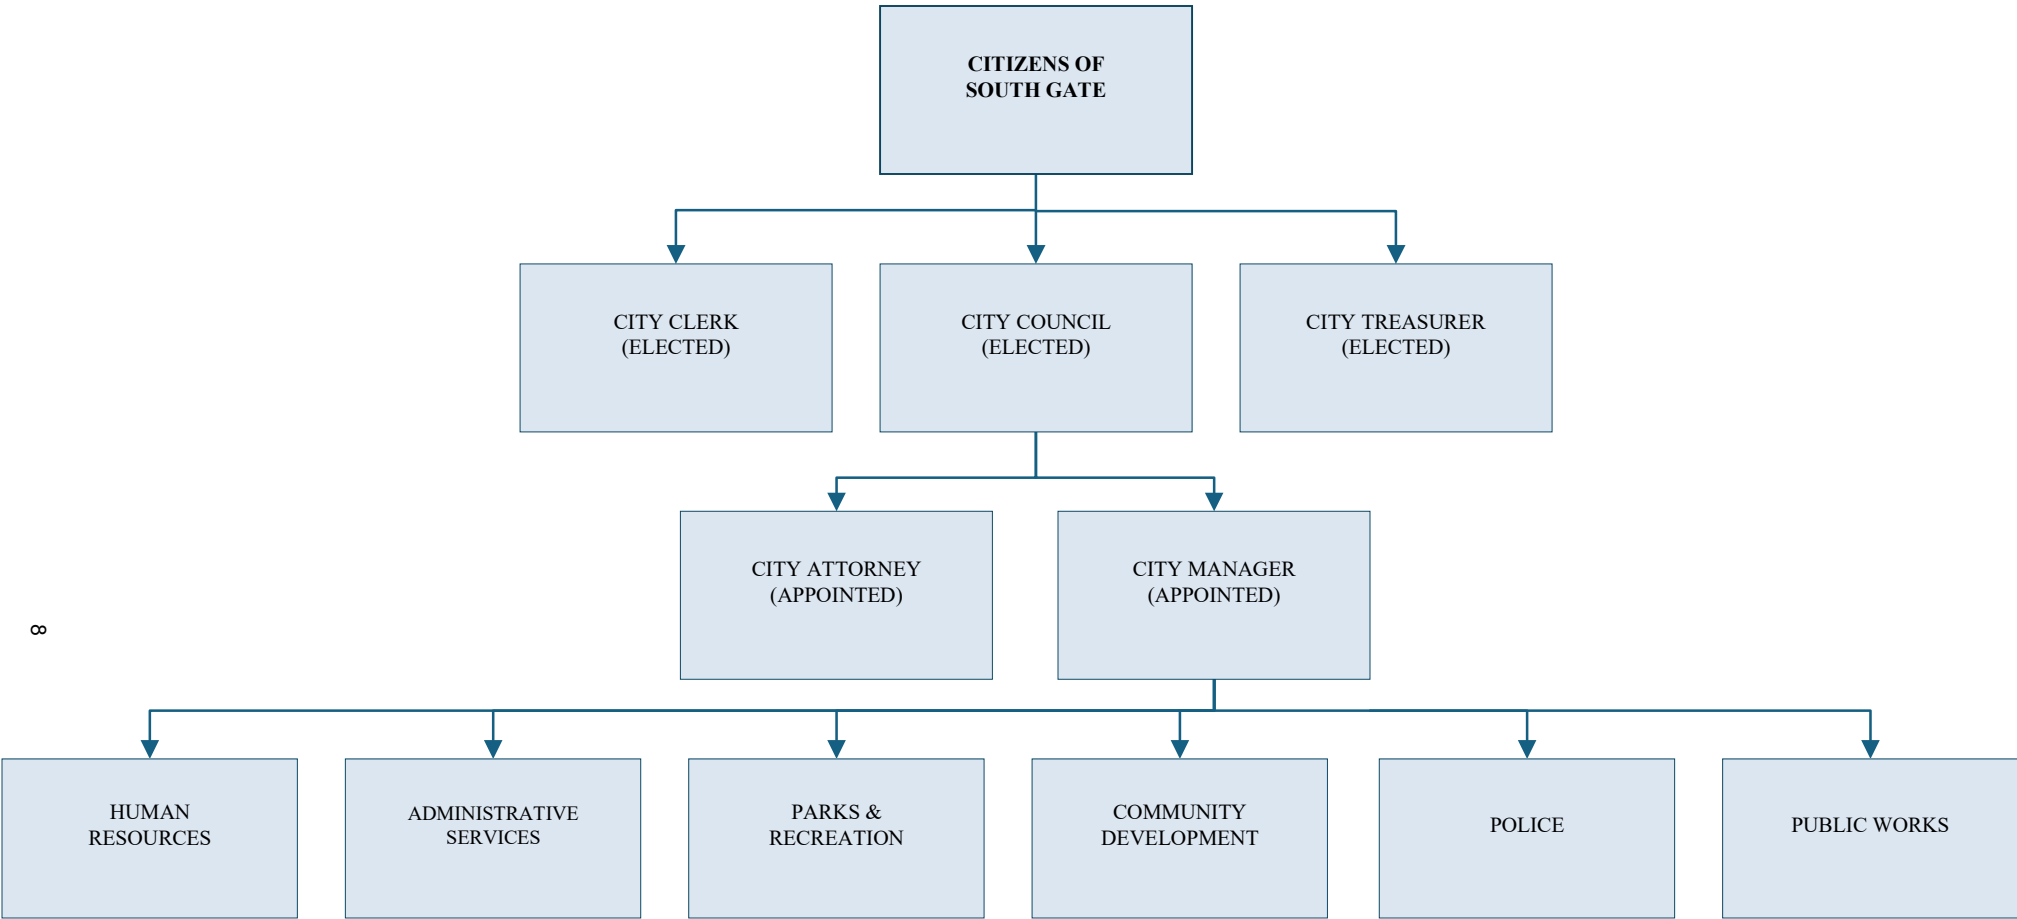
CITIZENS OF SOUTH GATE

CITY CLERK (ELECTED)

CITY COUNCIL (ELECTED)

CITY TREASURER (ELECTED)

CITY ATTORNEY (APPOINTED)

CITY MANAGER (APPOINTED)

8

HUMAN RESOURCES

ADMINISTRATIVE SERVICES

PARKS & RECREATION

COMMUNITY DEVELOPMENT

POLICE

PUBLIC WORKS